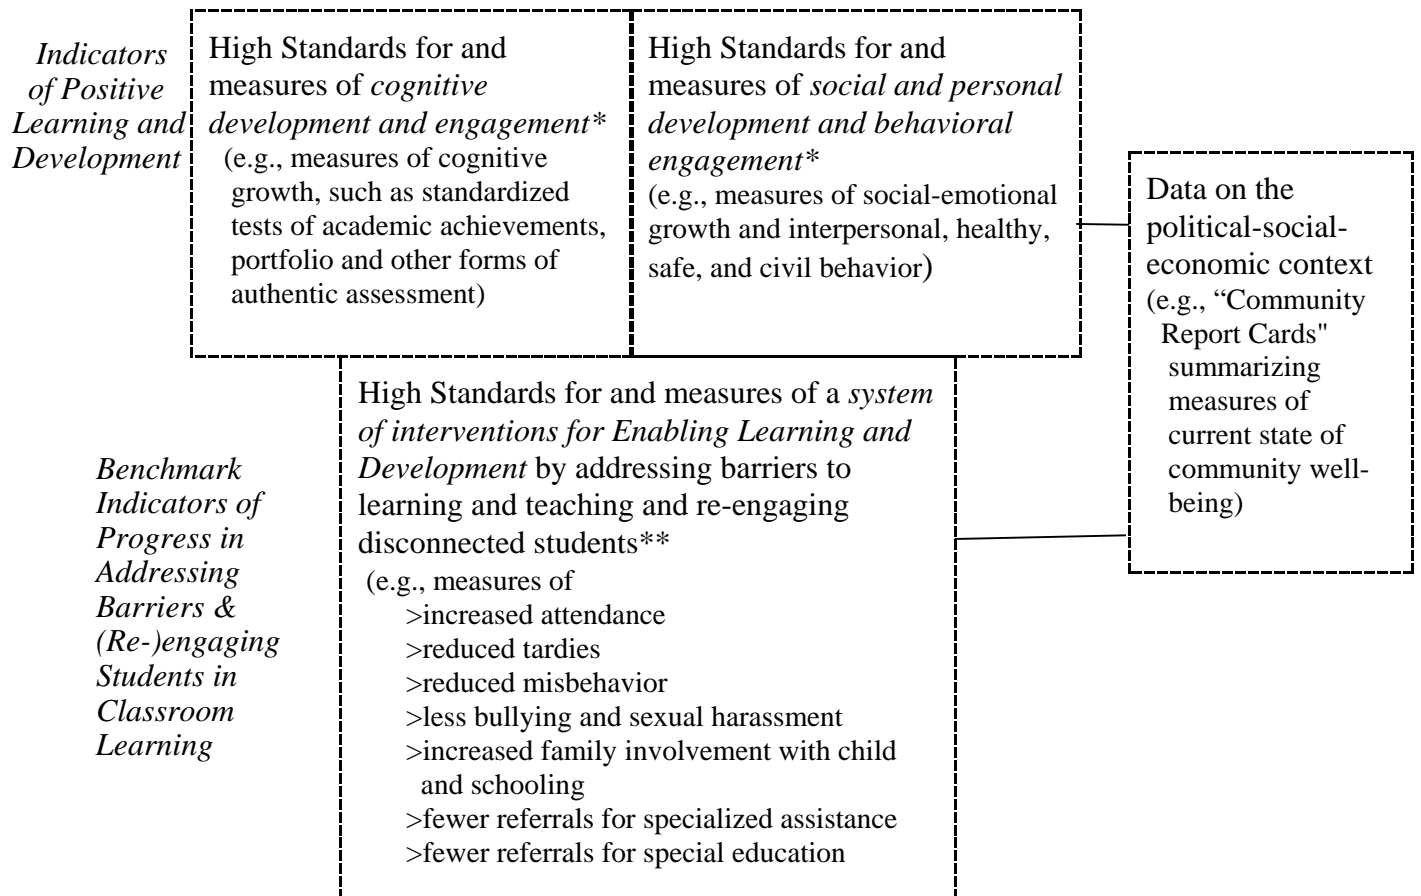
Indicators of Positive Learning and Development

High Standards for and measures of cognitive development and engagement*
(e.g., measures of cognitive growth, such as standardized tests of academic achievements, portfolio and other forms of authentic assessment)

High Standards for and measures of social and personal development and behavioral engagement*
(e.g., measures of social-emotional growth and interpersonal, healthy, safe, and civil behavior)

Data on the political-social-economic context
(e.g., “Community Report Cards" summarizing measures of current state of community well-being)

Benchmark Indicators of Progress in Addressing Barriers & (Re-)engaging Students in Classroom Learning

High Standards for and measures of a system of interventions for Enabling Learning and Development by addressing barriers to learning and teaching and re-engaging disconnected students**
(e.g., measures of
>increased attendance
>reduced tardies
>reduced misbehavior
>less bullying and sexual harassment
>increased family involvement with child and schooling
>fewer referrals for specialized assistance
>fewer referrals for special education